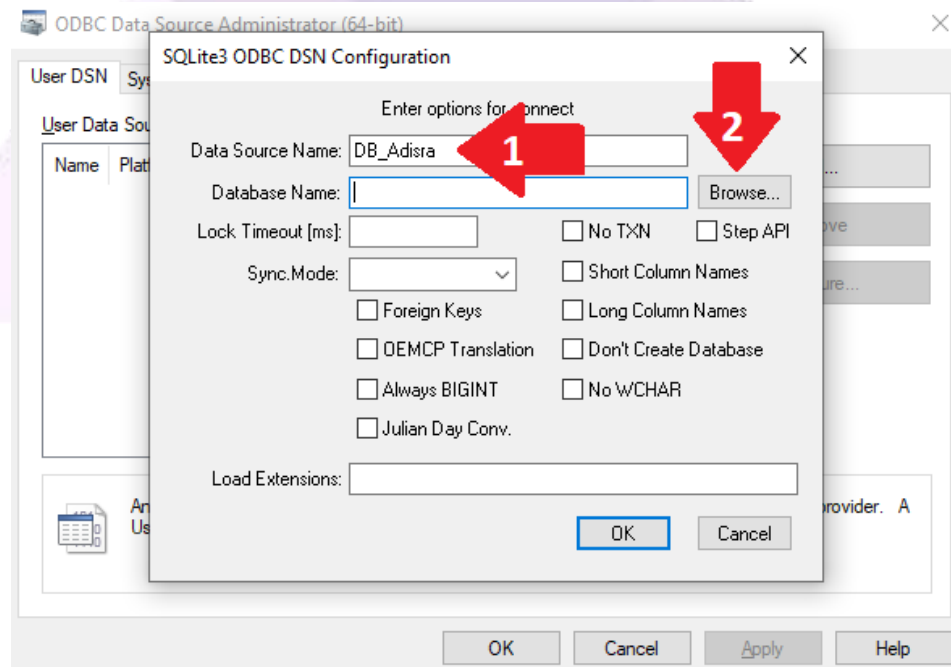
ODBC Data Source Administrator (64-bit)

User DSN Sys

User Data Sou

Name Plat

An Us

provider. A

SQLite3 ODBC DSN Configuration

Enter options for connect

Data Source Name: DB_Adisra

1

2

Database Name:

Browse...

Lock Timeout [ms]:

No TXN

Step API

Sync.Mode:

Short Column Names

Foreign Keys

Long Column Names

OEMCP Translation

Don't Create Database

Always BIGINT

No WCHAR

Julian Day Conv.

Load Extensions:

OK

Cancel

...

ove

ure...

OK

Cancel

Apply

Help